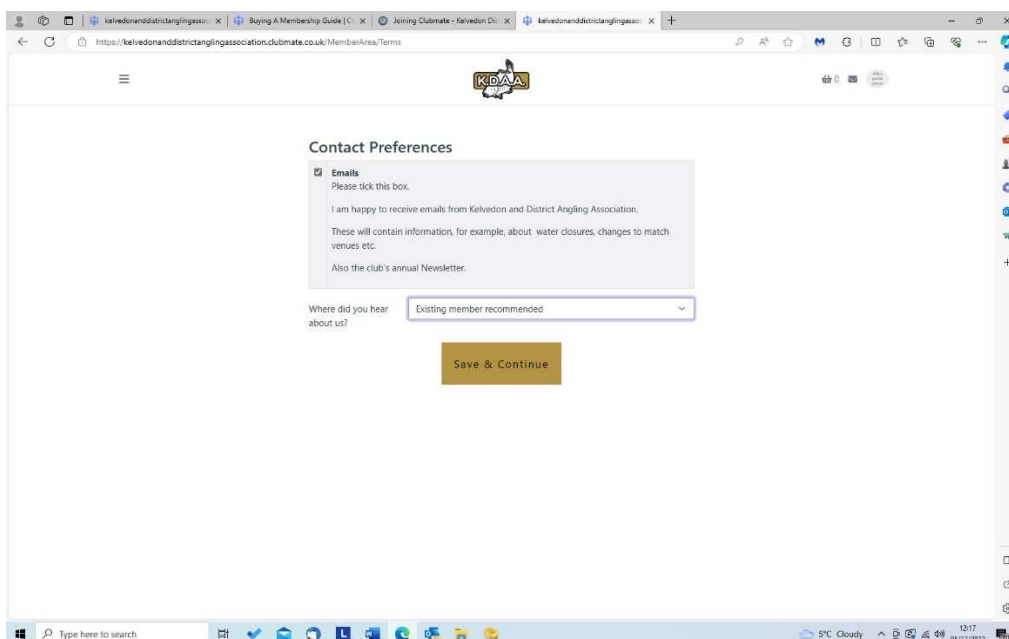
kelvedonanddistrictanglingassoc | Buying A Membership Guide | C | Joining Clubmate - Kelvedon Di | kelvedonanddistrictanglingassoc

https://kelvedonanddistrictanglingassociation.clubmate.co.uk/MemberArea/Terms

KDAA

0

Contact Preferences

Emails
Please tick this box.

I am happy to receive emails from Kelvedon and District Angling Association.

These will contain information, for example, about water closures, changes to match venues etc.

Also the club's annual Newsletter.

Where did you hear about us?

Existing member recommended

Save & Continue

Type here to search

5°C Cloudy

12:17